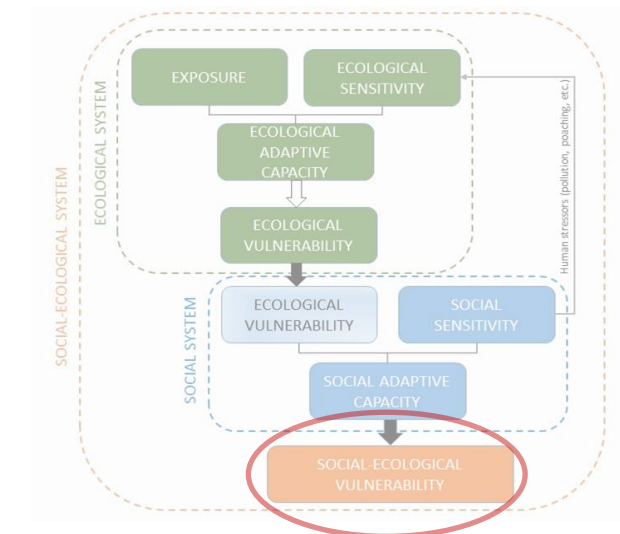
SOCIAL-ECOLOGICAL SYSTEM

ECOLOGICAL SYSTEM

EXPOSURE

ECOLOGICAL SENSITIVITY

ECOLOGICAL ADAPTIVE CAPACITY

ECOLOGICAL VULNERABILITY

Human stressors (pollution, poaching, etc.)

SOCIAL SYSTEM

ECOLOGICAL VULNERABILITY

SOCIAL SENSITIVITY

SOCIAL ADAPTIVE CAPACITY

SOCIAL-ECOLOGICAL VULNERABILITY